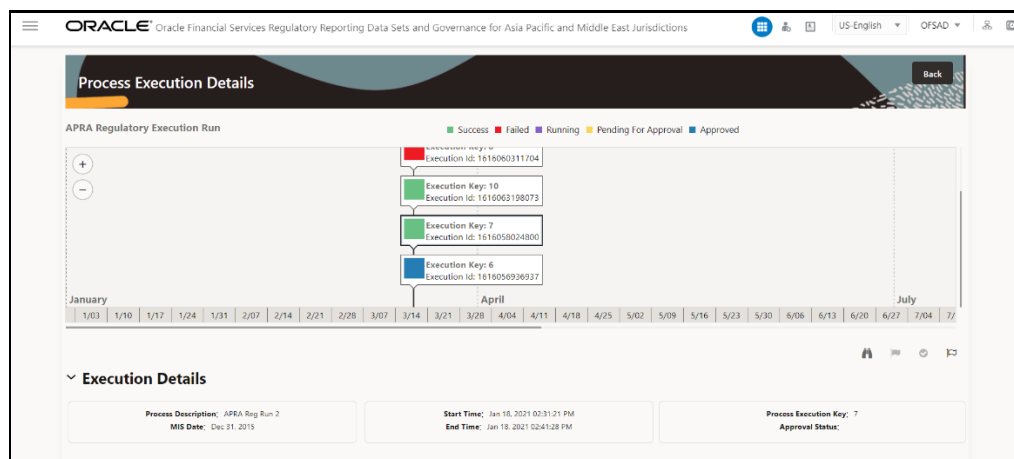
ORACLE Oracle Financial Services Regulatory Reporting Data Sets and Governance for Asia Pacific and Middle East Jurisdictions

US-English OFSAD

Process Execution Details

Back

APRA Regulatory Execution Run

Success Failed Running Pending For Approval Approved

+
−

Execution Key: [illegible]
Execution Id: 1616060311704

Execution Key: 10
Execution Id: 1616063198073

Execution Key: 7
Execution Id: 1616058024800

Execution Key: 6
Execution Id: 1616056936937

January April July

| 1/03 | 1/10 | 1/17 | 1/24 | 1/31 | 2/07 | 2/14 | 2/21 | 2/28 | 3/07 | 3/14 | 3/21 | 3/28 | 4/04 | 4/11 | 4/18 | 4/25 | 5/02 | 5/09 | 5/16 | 5/23 | 5/30 | 6/06 | 6/13 | 6/20 | 6/27 | 7/04 | 7/ |
|---|---|---|---|---|---|---|---|---|---|---|---|---|---|---|---|---|---|---|---|---|---|---|---|---|---|---|---|

Execution Details

Process Description: APRA Reg Run 2
MIS Date: Dec 31, 2015

Start Time: Jan 18, 2021 02:31:21 PM
End Time: Jan 18, 2021 02:41:28 PM

Process Execution Key: 7
Approval Status: